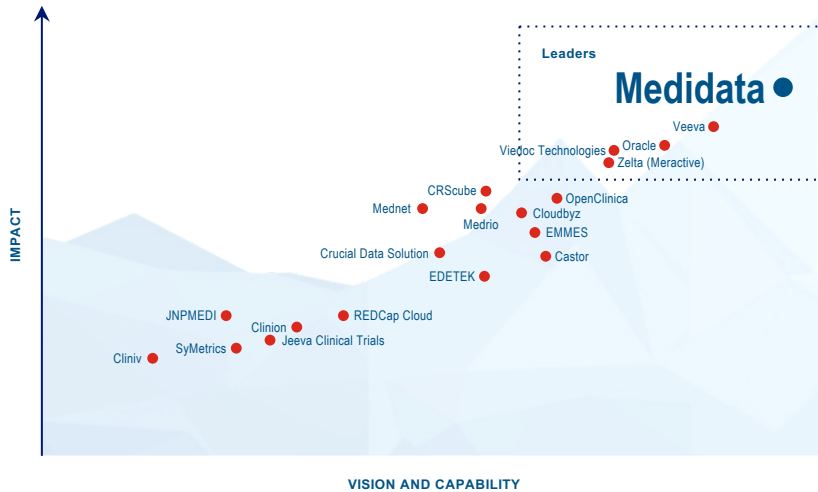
Leaders

Medidata

Veeva

Oracle

Viedoc Technologies

Zelta (Meractive)

CRScube

OpenClinica

Mednet

Medrio

Cloudbyz

EMMES

Crucial Data Solution

Castor

EDETEK

JNPMEDI

REDCap Cloud

Clinion

Jeeva Clinical Trials

SyMetrics

Cliniv

IMPACT

VISION AND CAPABILITY